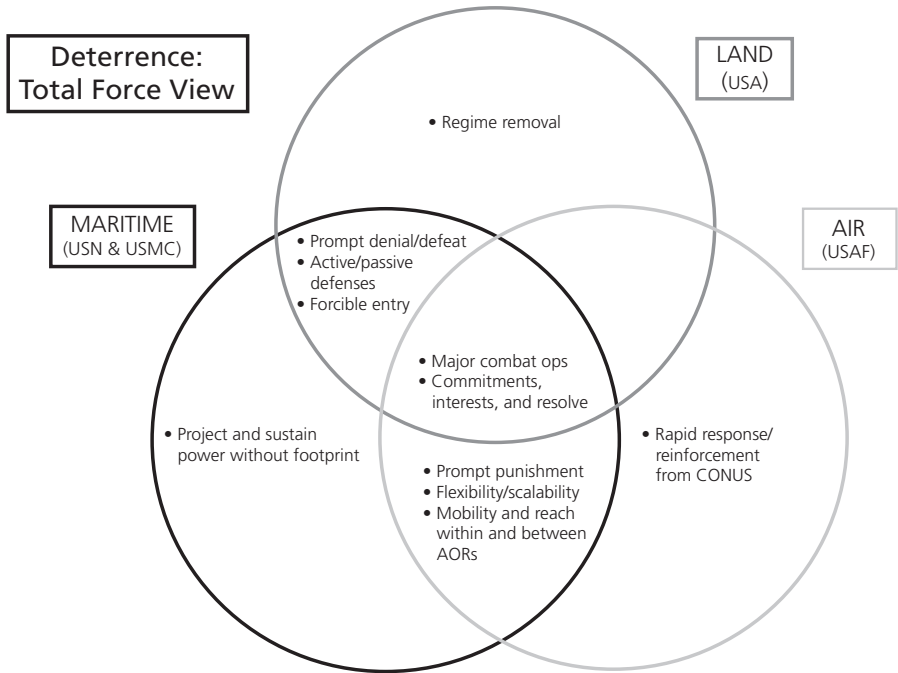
Deterrence: Total Force View

LAND
(USA)

• Regime removal

MARITIME
(USN & USMC)

AIR
(USAF)

• Prompt denial/defeat
• Active/passive defenses
• Forcible entry

• Major combat ops
• Commitments, interests, and resolve

• Project and sustain power without footprint

• Rapid response/ reinforcement from CONUS

• Prompt punishment
• Flexibility/scalability
• Mobility and reach within and between AORs